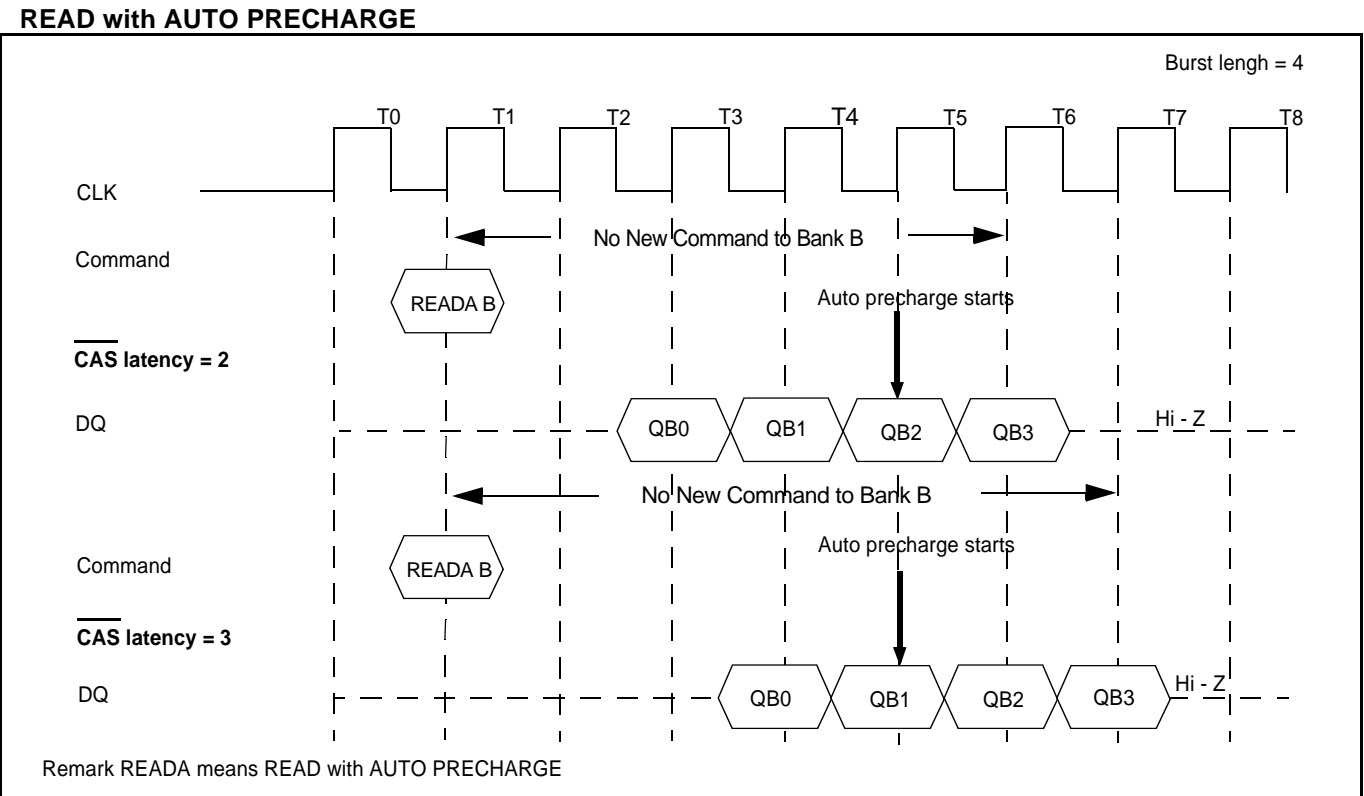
READ with AUTO PRECHARGE

Burst lengh = 4

T0 T1 T2 T3 T4 T5 T6 T7 T8

CLK

No New Command to Bank B

Command

READA B

Auto precharge starts

$\overline{\text{CAS}}$ latency = 2

DQ

QB0 QB1 QB2 QB3

Hi - Z

No New Command to Bank B

Command

READA B

Auto precharge starts

$\overline{\text{CAS}}$ latency = 3

DQ

QB0 QB1 QB2 QB3

Hi - Z

Remark READA means READ with AUTO PRECHARGE